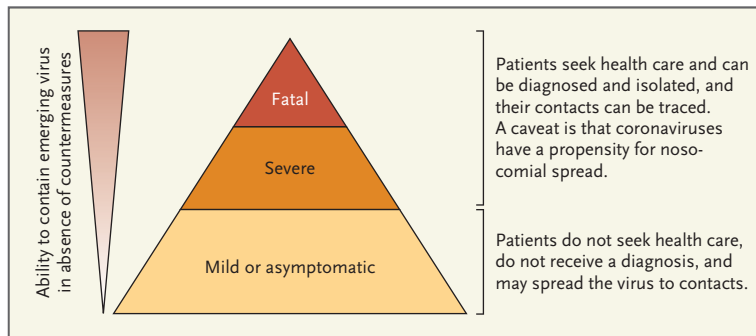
Ability to contain emerging virus in absence of countermeasures

Fatal

Severe

Mild or asymptomatic

Patients seek health care and can be diagnosed and isolated, and their contacts can be traced. A caveat is that coronaviruses have a propensity for nosocomial spread.

Patients do not seek health care, do not receive a diagnosis, and may spread the virus to contacts.